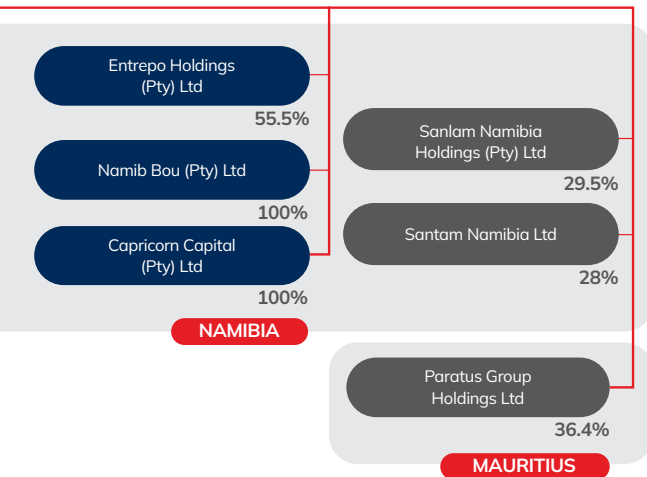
Entrepo Holdings (Pty) Ltd

55.5%

Namib Bou (Pty) Ltd

100%

Capricorn Capital (Pty) Ltd

100%

Sanlam Namibia Holdings (Pty) Ltd

29.5%

Santam Namibia Ltd

28%

NAMIBIA

Paratus Group Holdings Ltd

36.4%

MAURITIUS